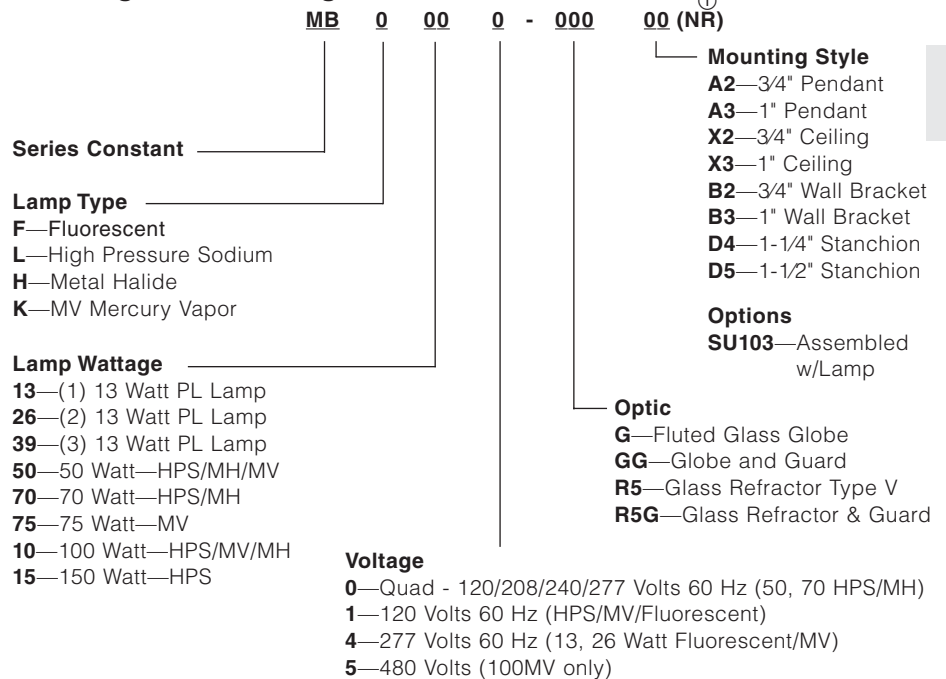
MB 0 00 0 - 000 00 (NR) ①

Mounting Style
A2—3⁄4" Pendant
A3—1" Pendant
X2—3⁄4" Ceiling
X3—1" Ceiling
B2—3⁄4" Wall Bracket
B3—1" Wall Bracket
D4—1-1⁄4" Stanchion
D5—1-1⁄2" Stanchion

Options
SU103—Assembled w/Lamp

Series Constant

Lamp Type
F—Fluorescent
L—High Pressure Sodium
H—Metal Halide
K—MV Mercury Vapor

Lamp Wattage
13—(1) 13 Watt PL Lamp
26—(2) 13 Watt PL Lamp
39—(3) 13 Watt PL Lamp
50—50 Watt—HPS/MH/MV
70—70 Watt—HPS/MH
75—75 Watt—MV
10—100 Watt—HPS/MV/MH
15—150 Watt—HPS

Optic
G—Fluted Glass Globe
GG—Globe and Guard
R5—Glass Refractor Type V
R5G—Glass Refractor & Guard

Voltage
0—Quad - 120/208/240/277 Volts 60 Hz (50, 70 HPS/MH)
1—120 Volts 60 Hz (HPS/MV/Fluorescent)
4—277 Volts 60 Hz (13, 26 Watt Fluorescent/MV)
5—480 Volts (100MV only)